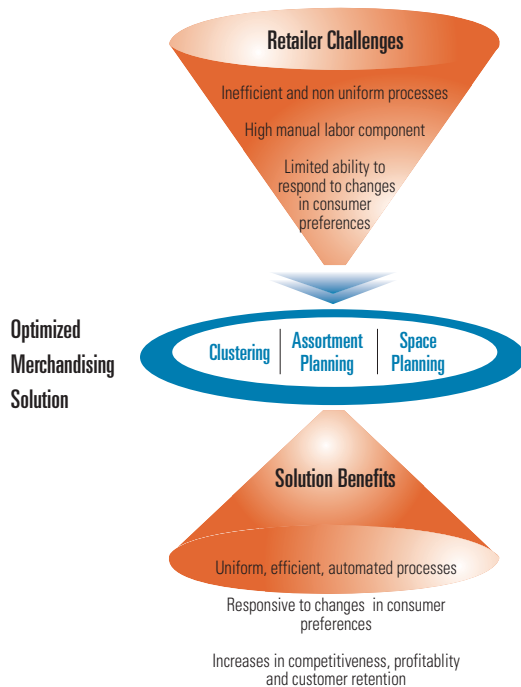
Retailer Challenges

Inefficient and non uniform processes

High manual labor component

Limited ability to respond to changes in consumer preferences

Optimized Merchandising Solution

Clustering

Assortment Planning

Space Planning

Solution Benefits

Uniform, efficient, automated processes

Responsive to changes in consumer preferences

Increases in competitiveness, profitablity and customer retention